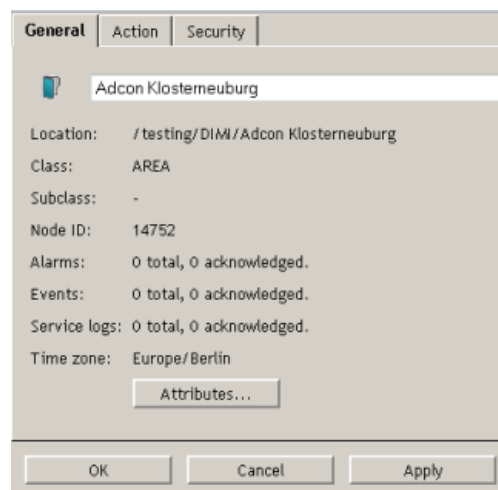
General | Action | Security

Adcon Klosterneuburg

| | |
|---|---|
| Location: | /testing/DIMI/Adcon Klosterneuburg |
| Class: | AREA |
| Subclass: | - |
| Node ID: | 14752 |
| Alarms: | 0 total, 0 acknowledged. |
| Events: | 0 total, 0 acknowledged. |
| Service logs: | 0 total, 0 acknowledged. |
| Time zone: | Europe/Berlin |

Attributes...

OK | Cancel | Apply